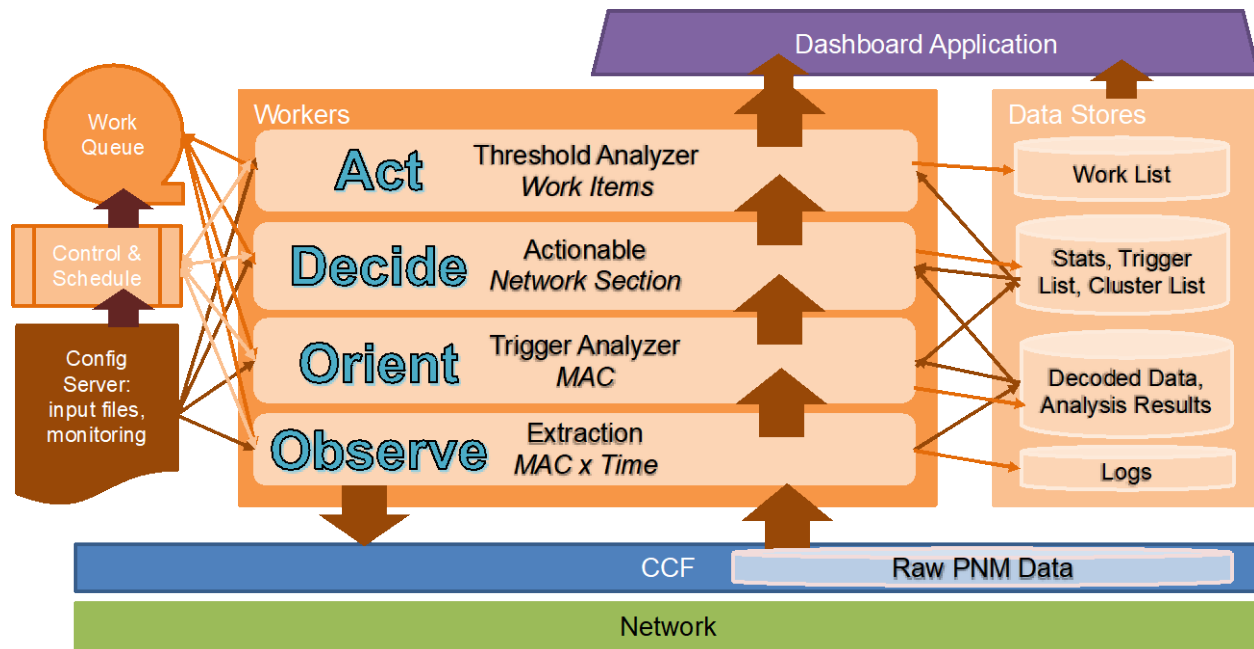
Dashboard Application

Work Queue

Control & Schedule

Config Server: input files, monitoring

Workers

Act
Threshold Analyzer
Work Items

Decide
Actionable
Network Section

Orient
Trigger Analyzer
MAC

Observe
Extraction
MAC x Time

Data Stores

Work List

Stats, Trigger List, Cluster List

Decoded Data, Analysis Results

Logs

CCF

Raw PNM Data

Network